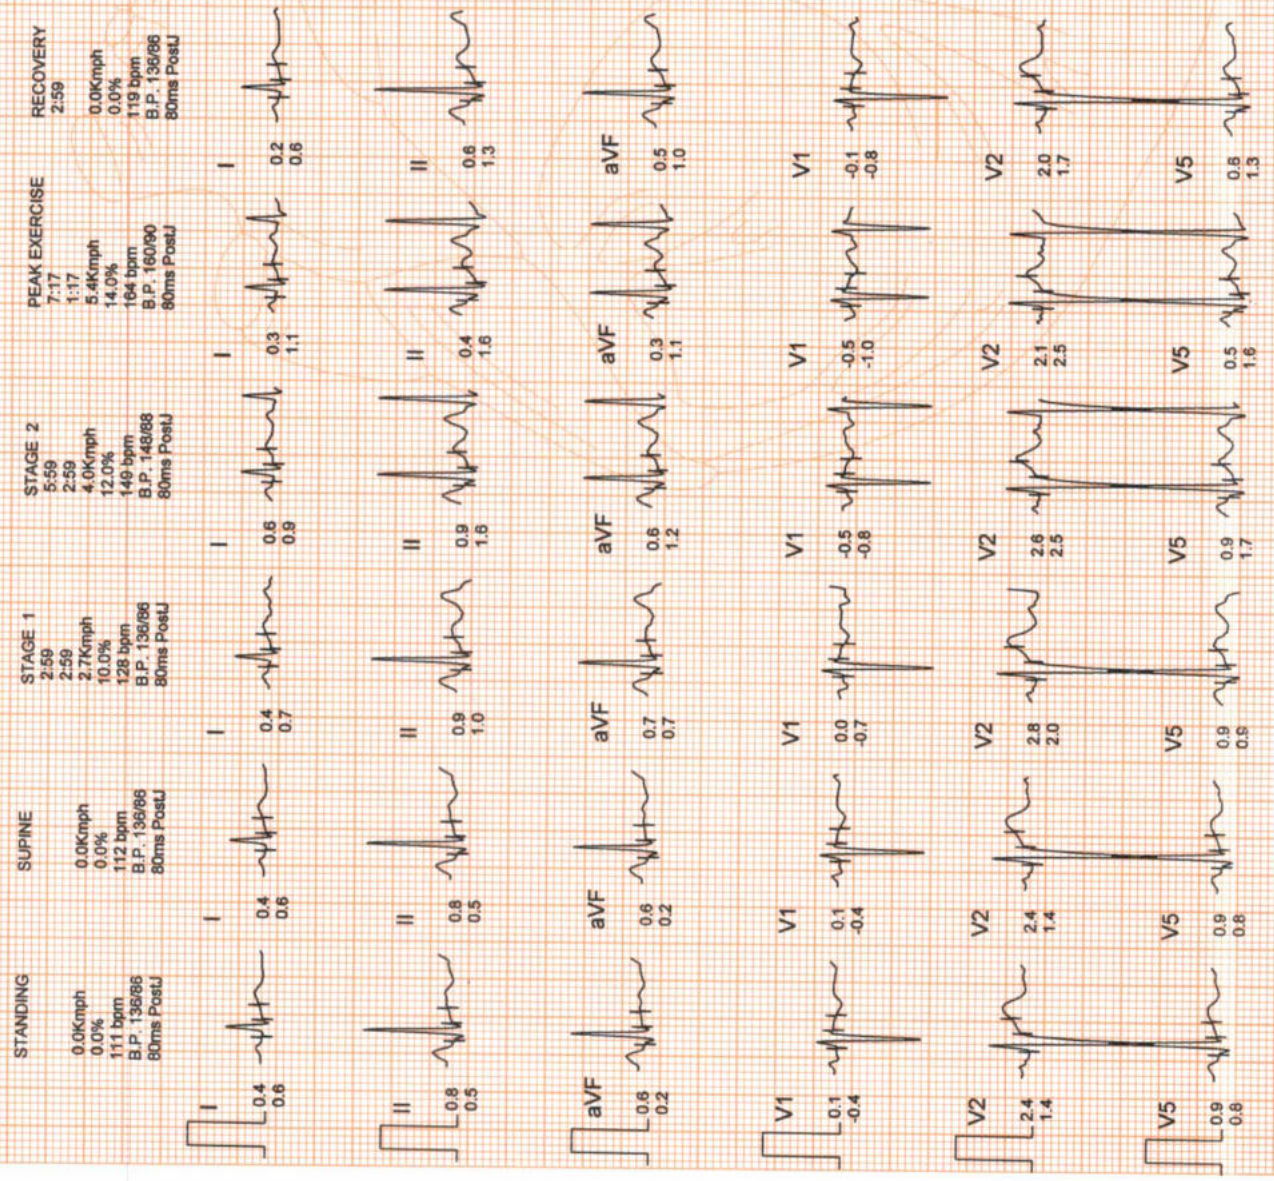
STANDING
0.0Kmph
0.0%
111 bpm
B.P. 136/86
80ms PostJ

I
0.4
0.6

II
0.8
0.5

aVF
0.6
0.2

V1
0.1
-0.4

V2
2.4
1.4

V5
0.9
0.8

SUPINE
0.0Kmph
0.0%
112 bpm
B.P. 136/86
80ms PostJ

I
0.4
0.6

II
0.8
0.5

aVF
0.6
0.2

V1
0.1
-0.4

V2
2.4
1.4

V5
0.9
0.8

STAGE 1
2:59
2:59
2.7Kmph
10.0%
128 bpm
B.P. 136/86
80ms PostJ

I
0.4
0.7

II
0.9
1.0

aVF
0.7
0.7

V1
0.0
-0.7

V2
2.8
2.0

V5
0.9
0.9

STAGE 2
5:59
2:59
4.0Kmph
12.0%
149 bpm
B.P. 148/88
80ms PostJ

I
0.6
0.9

II
0.9
1.6

aVF
0.6
1.2

V1
-0.5
-0.8

V2
2.6
2.5

V5
0.9
1.7

PEAK EXERCISE
7:17
1:17
5.4Kmph
14.0%
164 bpm
B.P. 160/90
80ms PostJ

I
0.3
1.1

II
0.4
1.6

aVF
0.3
1.1

V1
-0.5
-1.0

V2
2.1
2.5

V5
0.5
1.6

RECOVERY
2:59
0.0Kmph
0.0%
119 bpm
B.P. 136/86
80ms PostJ

I
0.2
0.6

II
0.6
1.3

aVF
0.5
1.0

V1
-0.1
-0.8

V2
2.0
1.7

V5
0.8
1.3